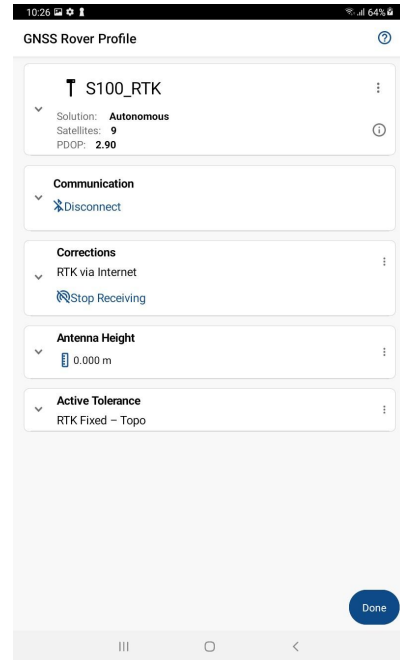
10:26

64%

GNSS Rover Profile

S100_RTK

Solution: Autonomous
Satellites: 9
PDOP: 2.90

Communication

Disconnect

Corrections

RTK via Internet

Stop Receiving

Antenna Height

0.000 m

Active Tolerance

RTK Fixed – Topo

Done